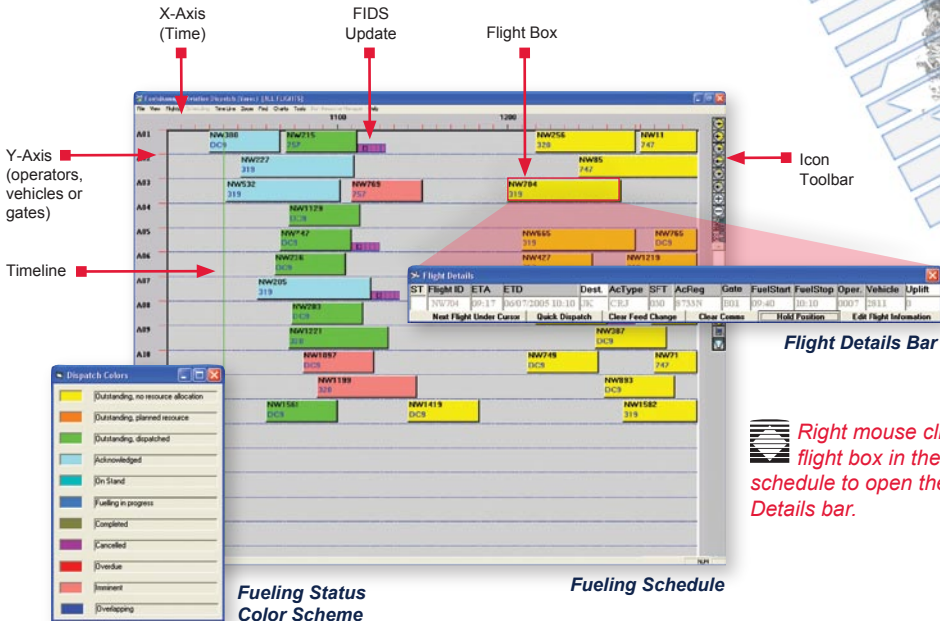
X-Axis (Time)

FIDS Update

Flight Box

Y-Axis (operators, vehicles or gates)

Icon Toolbar

Timeline

1100

1200

A01 A02 A03 A04 A05 A06 A07 A08 A09 A10

NW380 DC9
NW215 757
NW256 320
NW11 747
NW222 319
NW85 747
NW532 319
NW769 757
NW784 319
NW1129 DC9
NW747 DC9
NW565 319
NW765 DC9
NW226 DC9
NW427
NW1219
NW205 319
NW283 DC9
NW1221 320
NW387 DC9
NW1057 DC9
NW749 DC9
NW71 747
NW1199 320
NW893 DC9
NW1561 DC9
NW1419 DC9
NW1582 319

Flight Details

| ST | Flight ID | ETA | ETD | Dest. | AcType | SFT | AcReg | Gate | FuelStart | FuelStop | Oper. | Vehicle | Uplift |
|---|---|---|---|---|---|---|---|---|---|---|---|---|---|
| | NW784 | 09:17 | 06/07/2005 10:10 | JK | CRJ | 050 | 8733N | E01 | 09:40 | 10:10 | 0007 | 2811 | 0 |

Next Flight Under Cursor | Quick Dispatch | Clear Feed Change | Clear Comms | Hold Position | Edit Flight Information

Flight Details Bar

Dispatch Colors

Outstanding, no resource allocation
Outstanding, planned resource
Outstanding, dispatched
Acknowledged
On Stand
Fuelling in progress
Completed
Cancelled
Overdue
Imminent
Overlapping

Right mouse cl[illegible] flight box in the schedule to open the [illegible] Details bar.

Fueling Status Color Scheme

Fueling Schedule